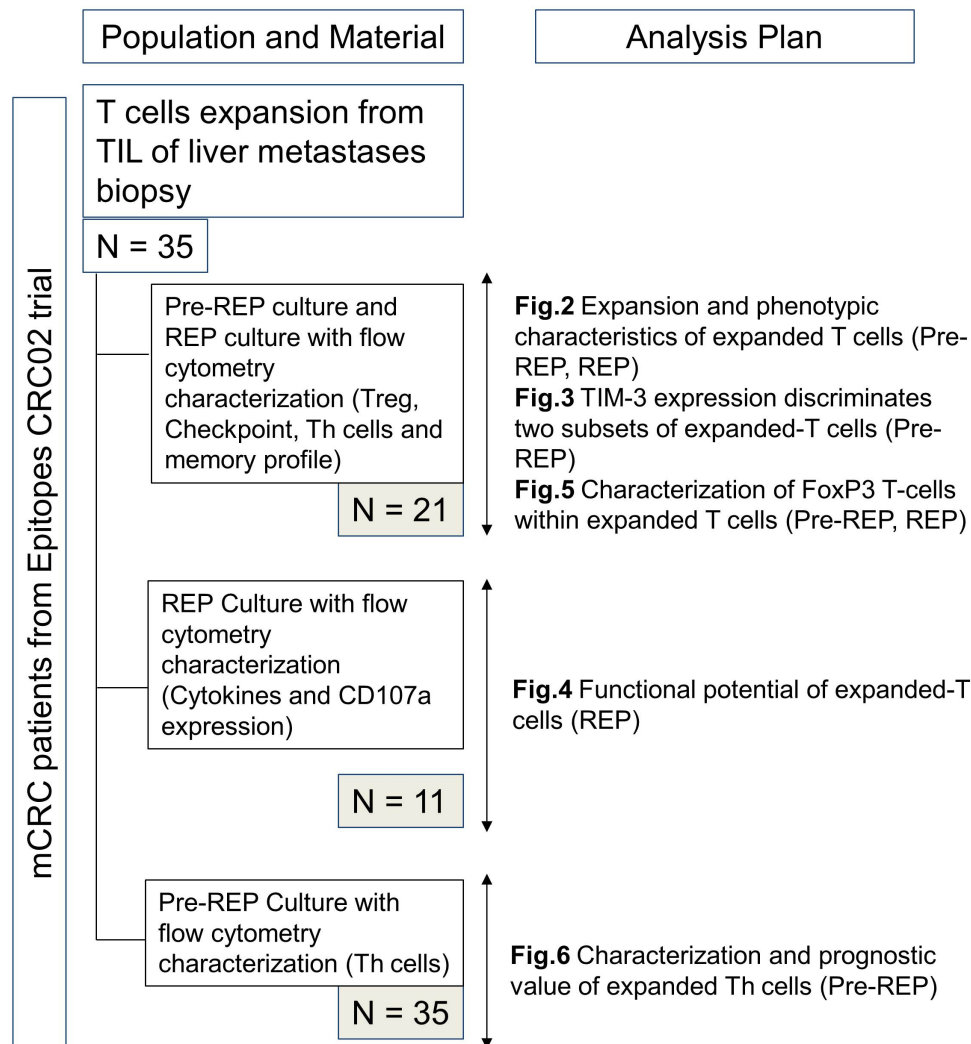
Population and Material

Analysis Plan

mCRC patients from Epitopes CRC02 trial

T cells expansion from TIL of liver metastases biopsy

N = 35

Pre-REP culture and REP culture with flow cytometry characterization (Treg, Checkpoint, Th cells and memory profile)

N = 21

**Fig.2** Expansion and phenotypic characteristics of expanded T cells (Pre-REP, REP)
**Fig.3** TIM-3 expression discriminates two subsets of expanded-T cells (Pre-REP)
**Fig.5** Characterization of FoxP3 T-cells within expanded T cells (Pre-REP, REP)

REP Culture with flow cytometry characterization (Cytokines and CD107a expression)

N = 11

**Fig.4** Functional potential of expanded-T cells (REP)

Pre-REP Culture with flow cytometry characterization (Th cells)

N = 35

**Fig.6** Characterization and prognostic value of expanded Th cells (Pre-REP)